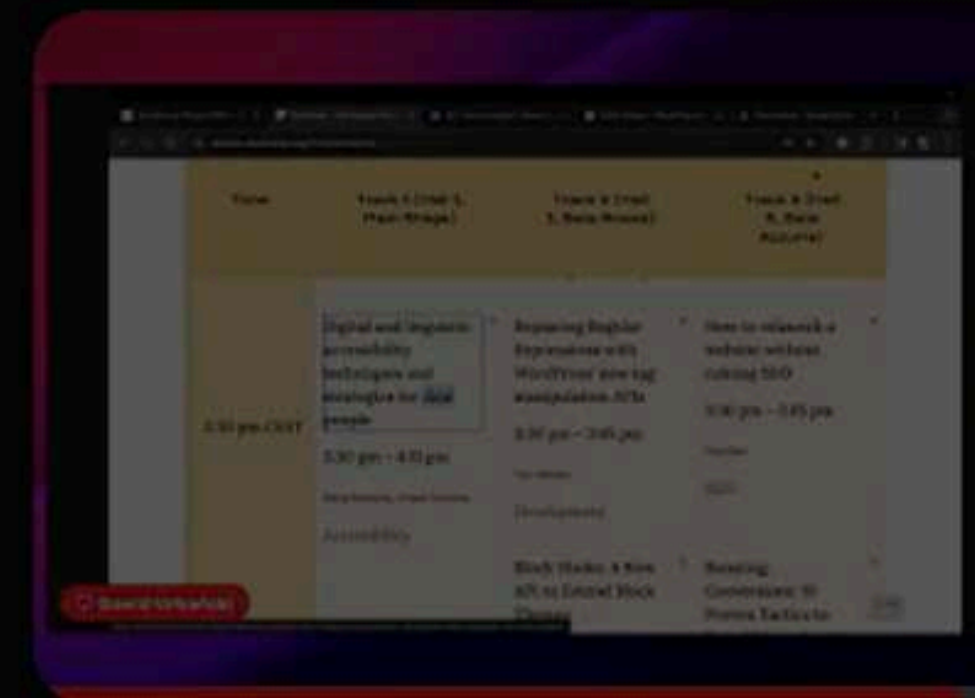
| Time | Track 1 (Hall 1, Main Stage) | Track 2 (Hall 2, Beta Room) | Track 3 (Hall 3, Beta Room) |
|---|---|---|---|
| 3:30 pm CST | Digital and linguistic accessibility techniques and strategies for deaf people<br>3:30 pm – 4:10 pm<br>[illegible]<br>Accessibility | Replacing Regular Expressions with WordPress' new tag manipulation APIs<br>3:30 pm – 3:45 pm<br>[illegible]<br>Development<br>Block Hooks: A New API to Extend Block Themes | How to relaunch a website without ruining SEO<br>3:30 pm – 3:45 pm<br>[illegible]<br>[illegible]<br>Boosting Conversions: 10 Proven Tactics to |

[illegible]